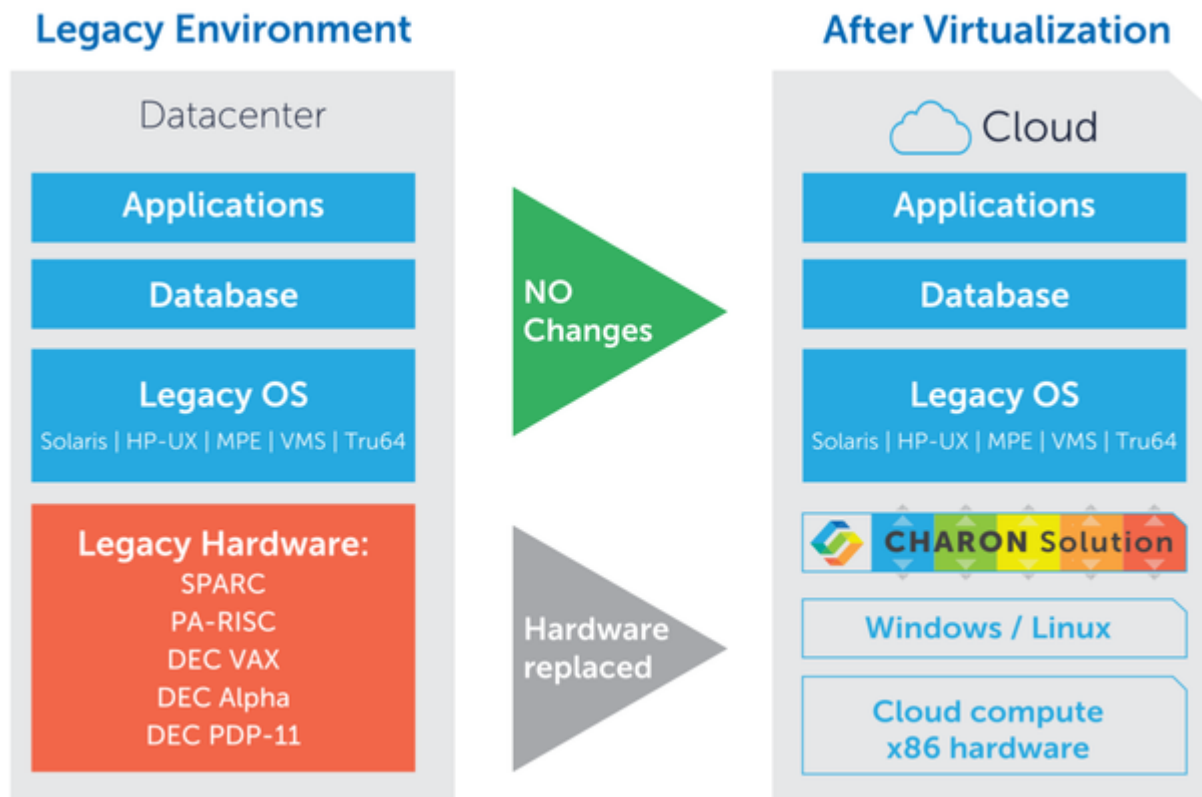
Legacy Environment

Datacenter

Applications

Database

Legacy OS
Solaris | HP-UX | MPE | VMS | Tru64

Legacy Hardware:
SPARC
PA-RISC
DEC VAX
DEC Alpha
DEC PDP-11

NO Changes

Hardware replaced

After Virtualization

Cloud

Applications

Database

Legacy OS
Solaris | HP-UX | MPE | VMS | Tru64

CHARON Solution

Windows / Linux

Cloud compute
x86 hardware